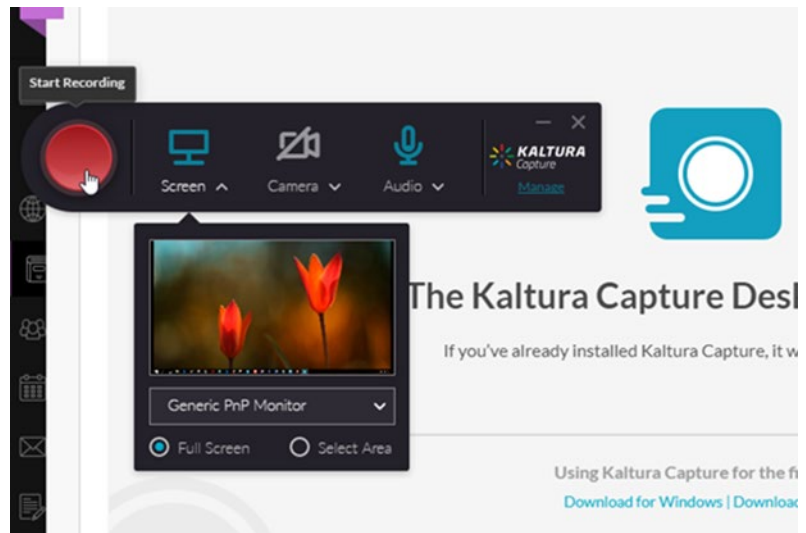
Start Recording

Screen

Camera

Audio

KALTURA Capture

Manage

Generic PnP Monitor

Full Screen

Select Area

The Kaltura Capture Desk

If you've already installed Kaltura Capture, it w

Using Kaltura Capture for the f

Download for Windows | Download